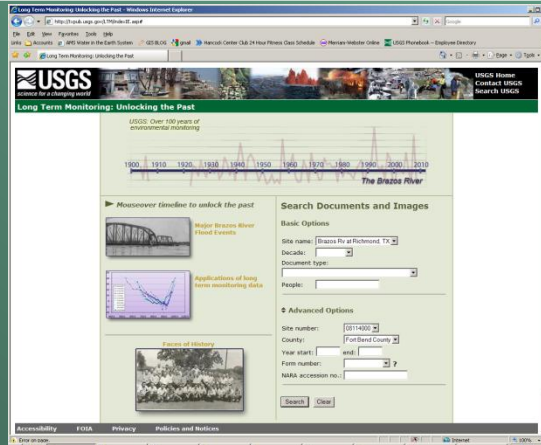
Long Term Monitoring: Unlocking the Past - Windows Internet Explorer

http://txpub.usgs.gov/LTM/index3f.aspx#

Google

File Edit View Favorites Tools Help

Links Accounts APIS Water in the Earth System GIS BLOG gmail Hancock Center Club 24 Hour Fitness Class Schedule Merriam-Webster Online USGS Phonebook – Employee Directory

Long Term Monitoring: Unlocking the Past

Page Tools

USGS
science for a changing world

USGS Home
Contact USGS
Search USGS

Long Term Monitoring: Unlocking the Past

USGS: Over 100 years of environmental monitoring

1900 1910 1920 1930 1940 1950 1960 1970 1980 1990 2000 2010

The Brazos River

Mouseover timeline to unlock the past

Major Brazos River Flood Events

Applications of long term monitoring data

Faces of History

Search Documents and Images

Basic Options

Site name: Brazos Rv at Richmond, TX

Decade:

Document type:

People:

Advanced Options

Site number: 08114000

County: Fort Bend County

Year start: end:

Form number: ?

NARA accession no.:

Search Clear

Accessibility FOIA Privacy Policies and Notices

Error on page.

Internet

100%